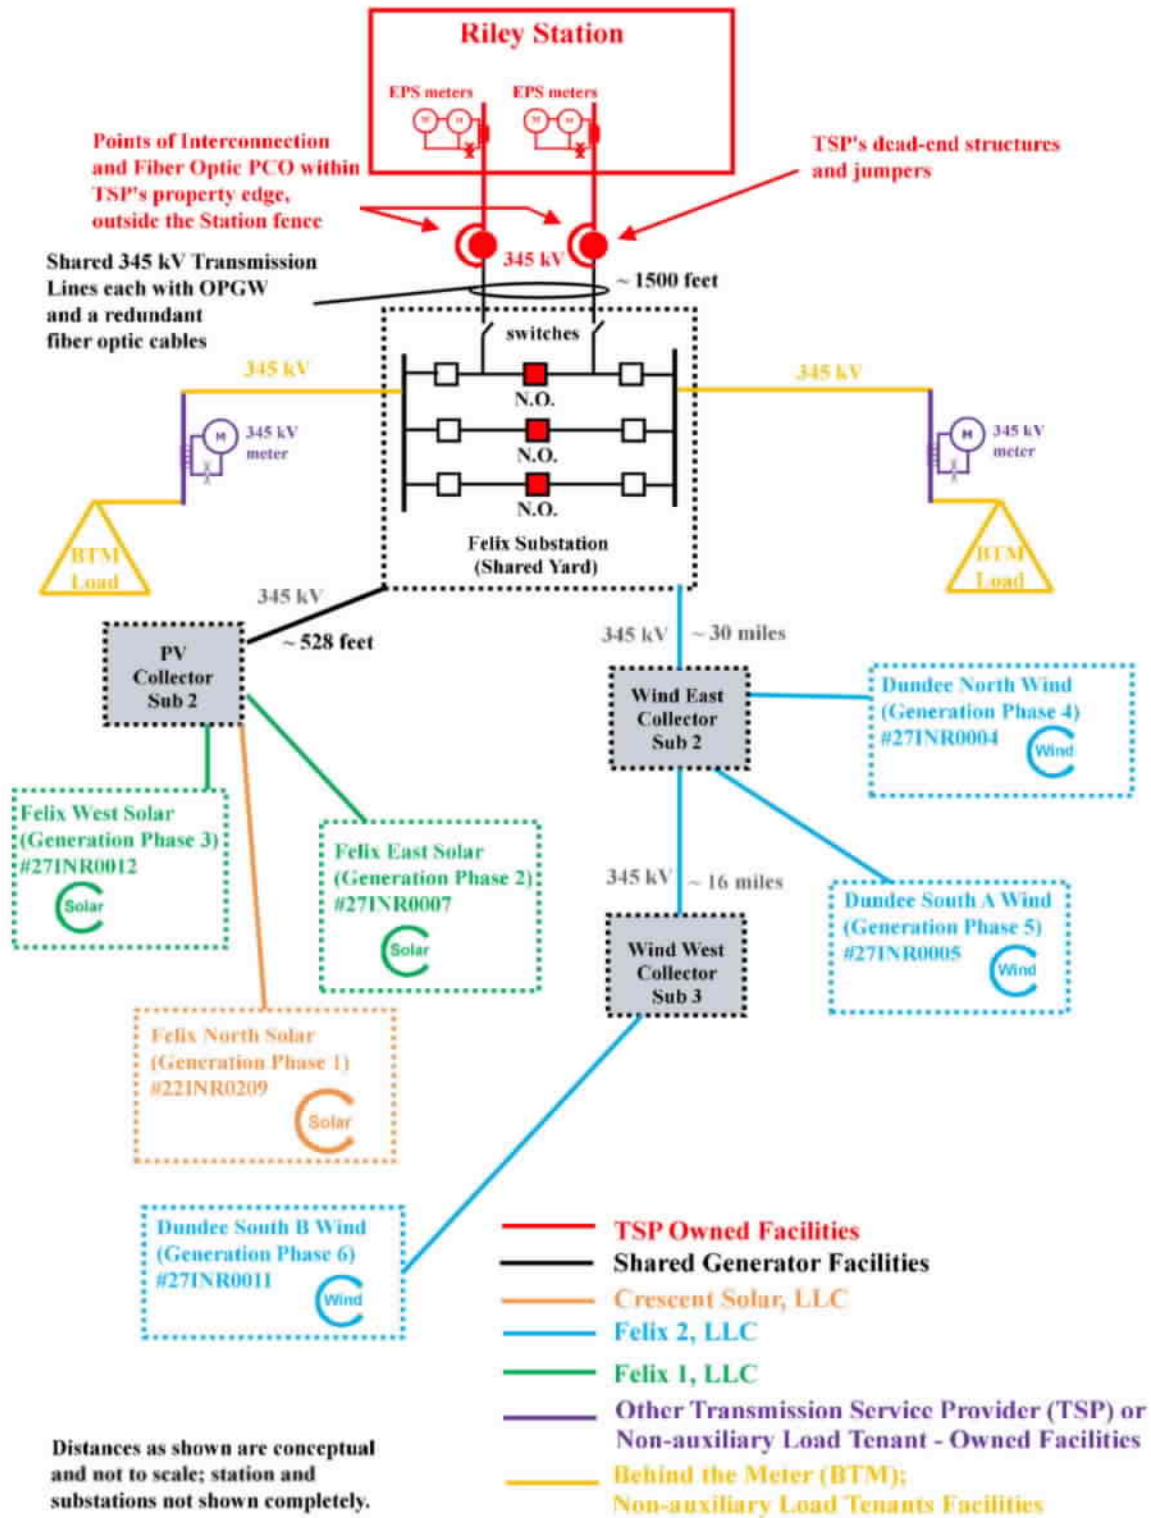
Riley Station

EPS meters

EPS meters

Points of Interconnection and Fiber Optic PCO within TSP's property edge, outside the Station fence

TSP's dead-end structures and jumpers

345 kV

Shared 345 kV Transmission Lines each with OPGW and a redundant fiber optic cables

~ 1500 feet

switches

345 kV

345 kV

N.O.

N.O.

N.O.

345 kV meter

345 kV meter

BTM Load

BTM Load

Felix Substation (Shared Yard)

345 kV

~ 528 feet

PV Collector Sub 2

345 kV

~ 30 miles

Wind East Collector Sub 2

Dundee North Wind (Generation Phase 4) #27INR0004

Wind

Felix West Solar (Generation Phase 3) #27INR0012

Solar

Felix East Solar (Generation Phase 2) #27INR0007

Solar

345 kV

~ 16 miles

Wind West Collector Sub 3

Dundee South A Wind (Generation Phase 5) #27INR0005

Wind

Felix North Solar (Generation Phase 1) #22INR0209

Solar

Dundee South B Wind (Generation Phase 6) #27INR0011

Wind

TSP Owned Facilities

Shared Generator Facilities

Crescent Solar, LLC

Felix 2, LLC

Felix 1, LLC

Other Transmission Service Provider (TSP) or Non-auxiliary Load Tenant - Owned Facilities

Behind the Meter (BTM); Non-auxiliary Load Tenants Facilities

Distances as shown are conceptual and not to scale; station and substations not shown completely.